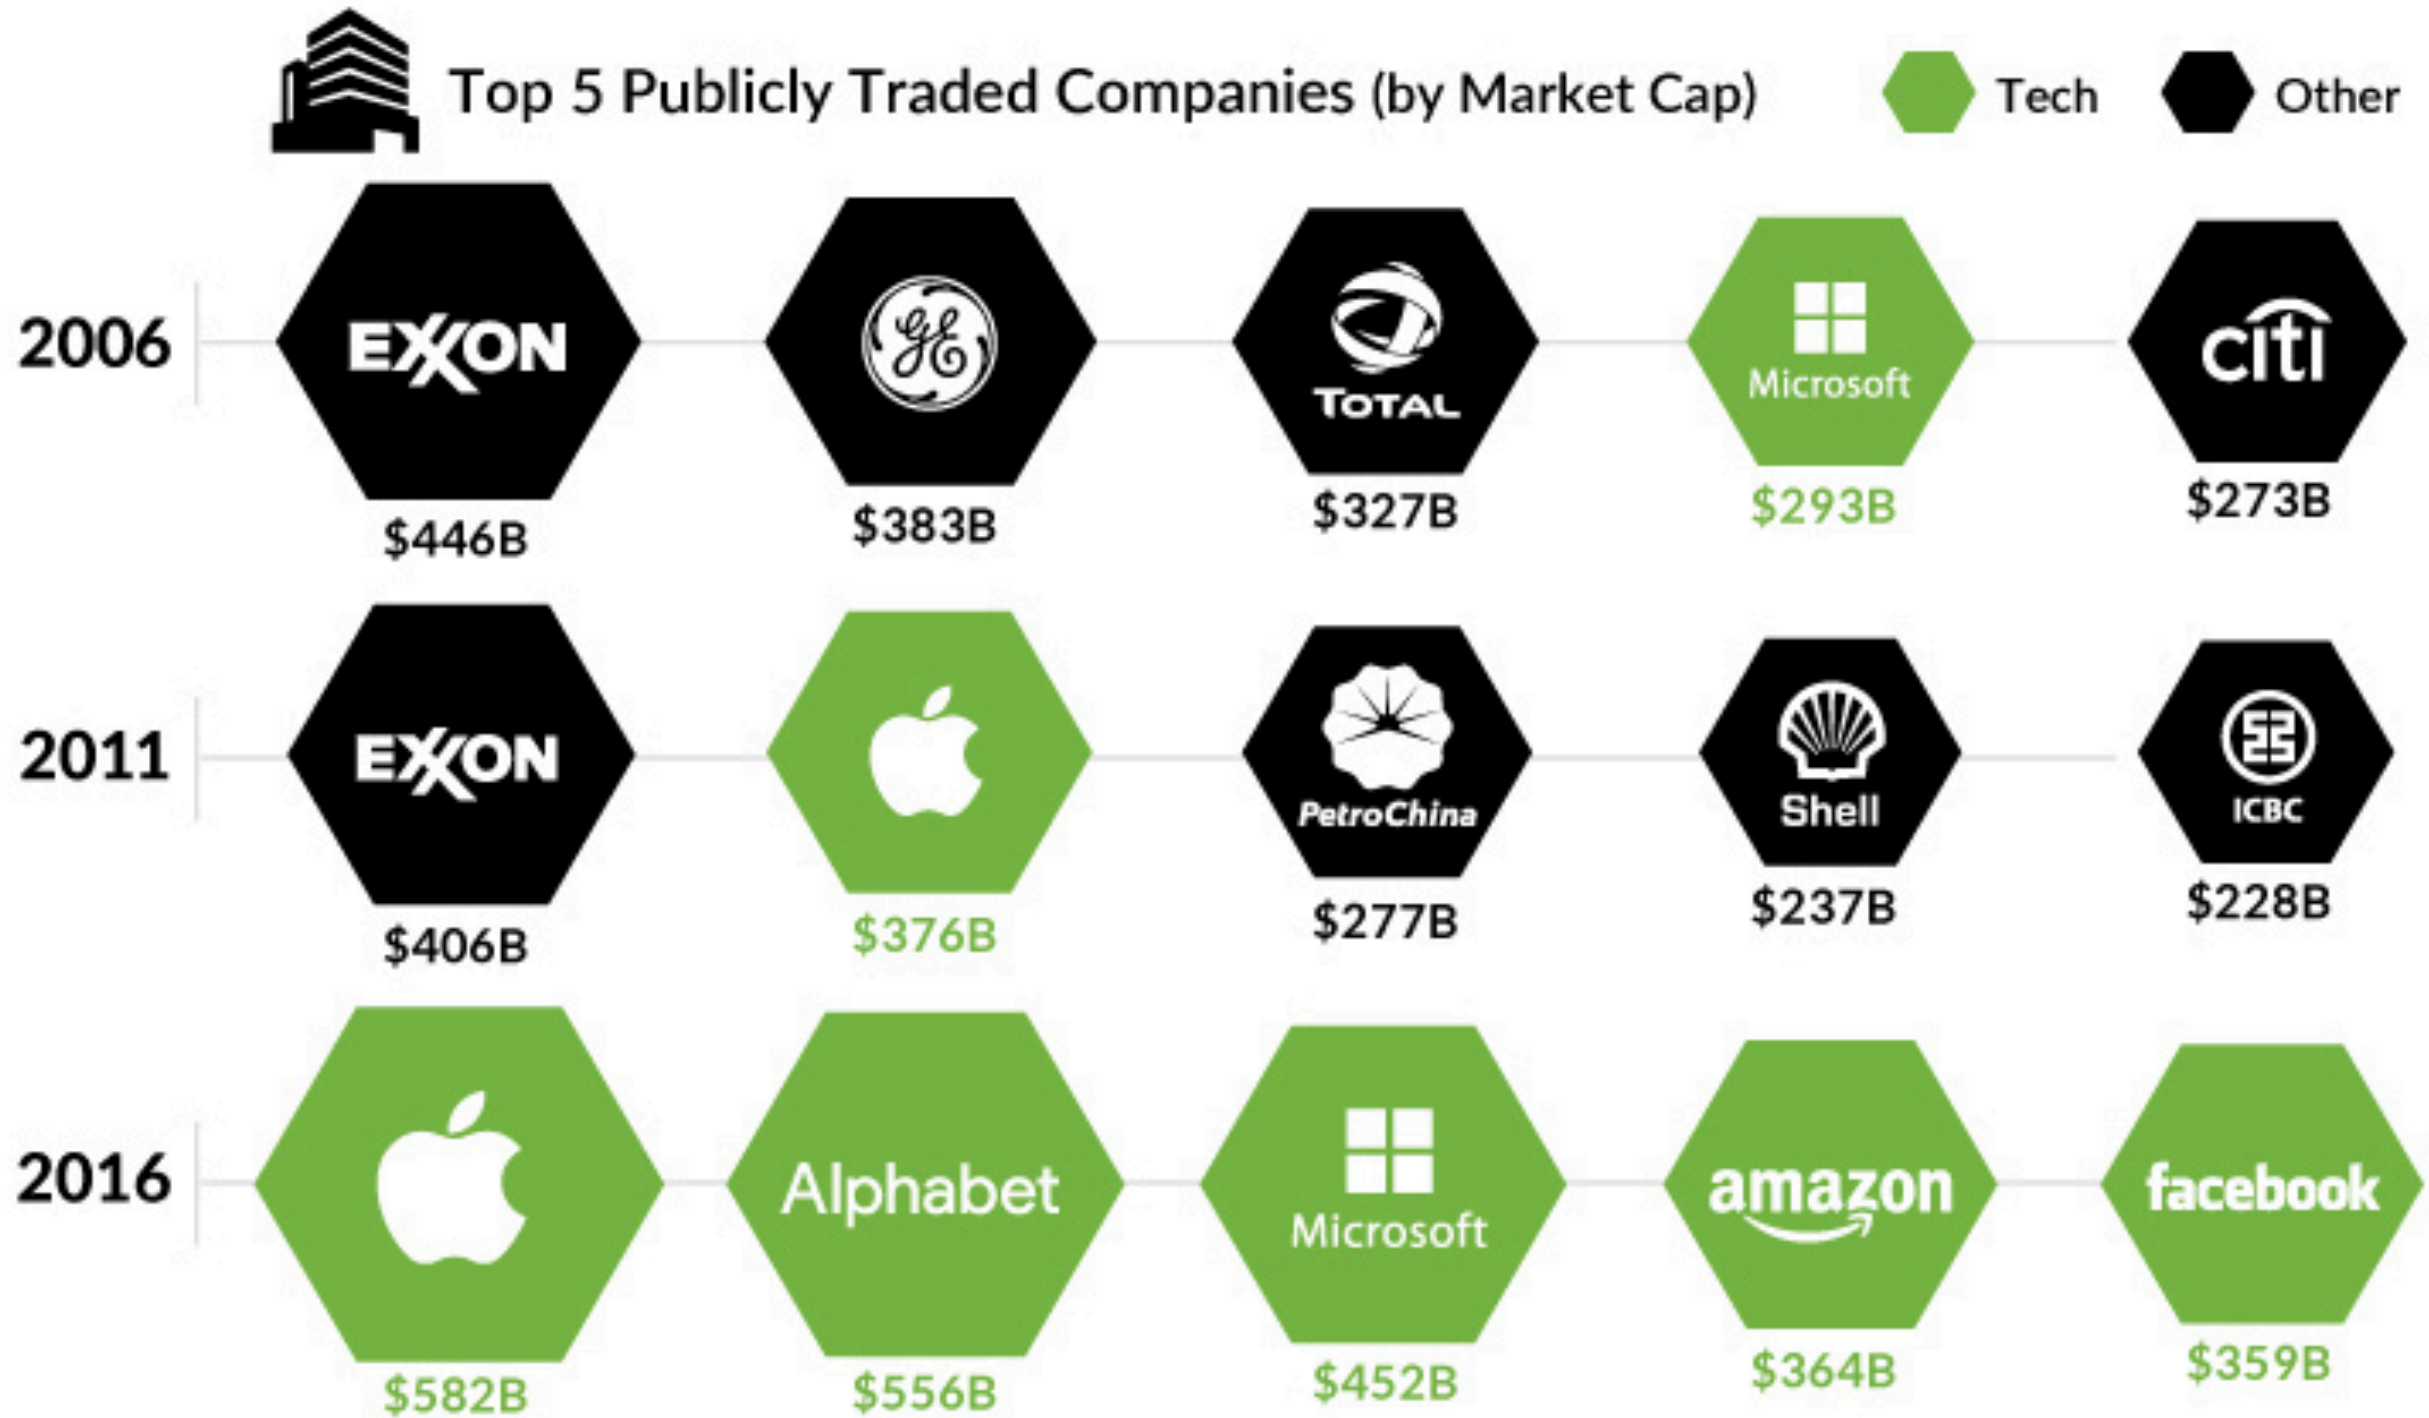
Top 5 Publicly Traded Companies (by Market Cap)

Tech Other

2006

EXXON
$446B

GE
$383B

TOTAL
$327B

Microsoft
$293B

citi
$273B

2011

EXXON
$406B

$376B

PetroChina
$277B

Shell
$237B

ICBC
$228B

2016

$582B

Alphabet
$556B

Microsoft
$452B

amazon
$364B

facebook
$359B